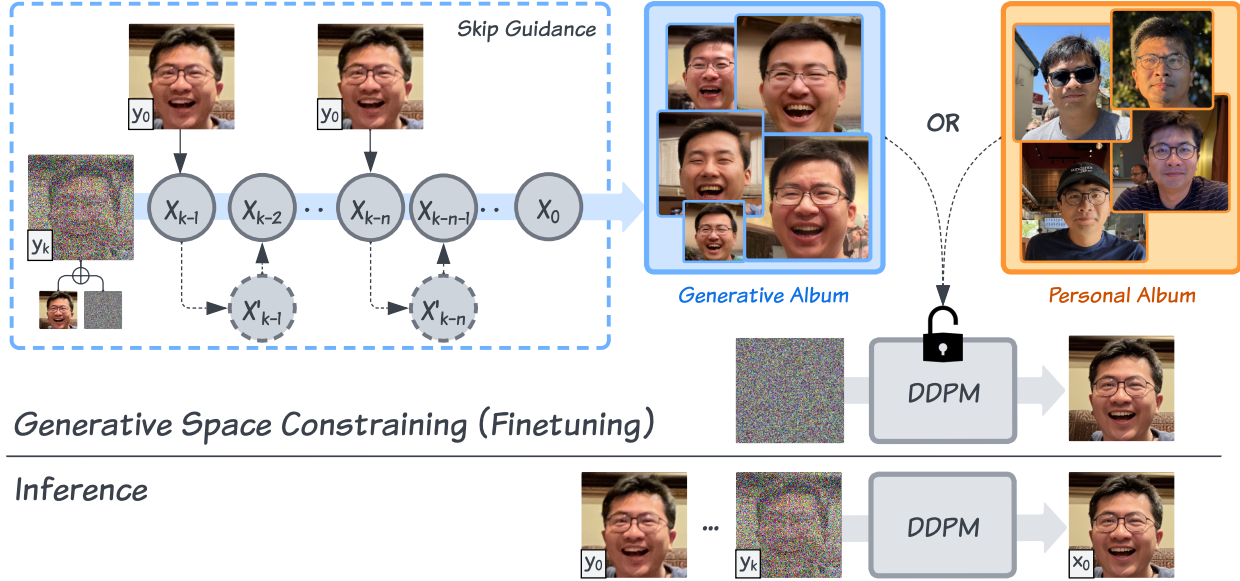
Skip Guidance

$y_0$ $y_0$

$y_k$

$\oplus$

$X_{k-1}$ $X_{k-2}$ .. $X_{k-n}$ $X_{k-n-1}$ .. $X_0$

$X'_{k-1}$ $X'_{k-n}$

Generative Album

OR

Personal Album

DDPM

Generative Space Constraining (Finetuning)

Inference

$y_0$ ... $y_k$

DDPM

$x_0$